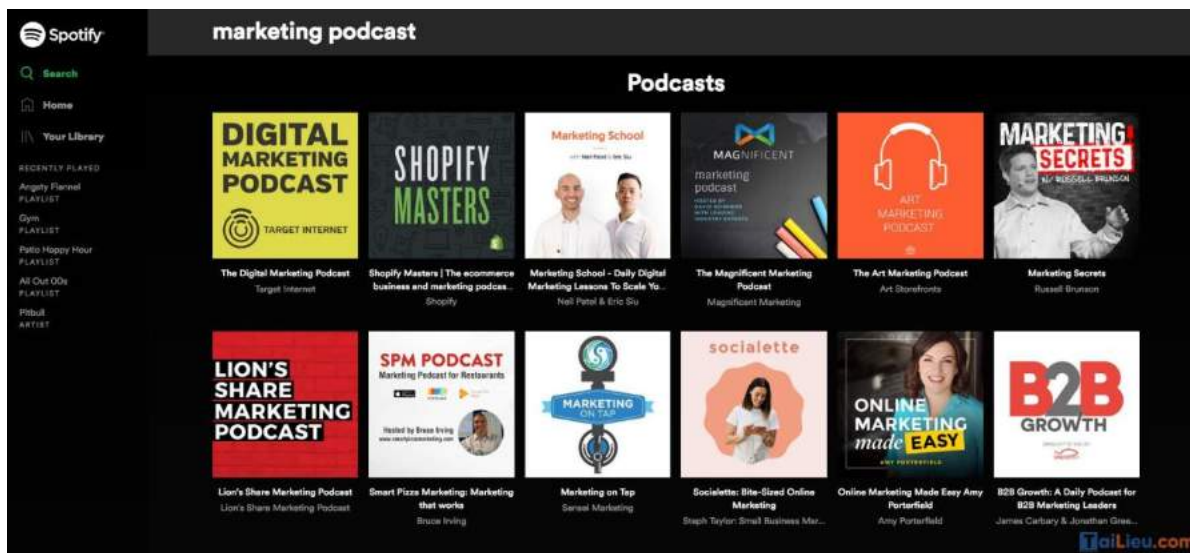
Spotify

Search

Home

Your Library

RECENTLY PLAYED

Angsty Flannel
PLAYLIST

Gym
PLAYLIST

Patio Hoppy Hour
PLAYLIST

All Out 00s
PLAYLIST

Pitbull
ARTIST

marketing podcast

Podcasts

DIGITAL MARKETING PODCAST
TARGET INTERNET
The Digital Marketing Podcast
Target Internet

SHOPIFY MASTERS
Shopify Masters | The ecommerce business and marketing podcas...
Shopify

Marketing School
with Neil Patel & Eric Siu
Marketing School - Daily Digital Marketing Lessons To Scale Yo...
Neil Patel & Eric Siu

MAGNIFICENT
marketing podcast
The Magnificent Marketing Podcast
Magnificent Marketing

ART MARKETING PODCAST
The Art Marketing Podcast
Art Storefronts

MARKETING SECRETS
W/ RUSSELL BRUNSON
Marketing Secrets
Russell Brunson

LION'S SHARE MARKETING PODCAST
Lion's Share Marketing Podcast
Lion's Share Marketing Podcast

SPM PODCAST
Marketing Podcast for Restaurants
Hosted by Bruce Irving
Smart Pizza Marketing: Marketing that works
Bruce Irving

MARKETING ON TAP
Marketing on Tap
Sensei Marketing

socialette
Socialette: Bite-Sized Online Marketing
Steph Taylor: Small Business Mar...

ONLINE MARKETING made EASY
AMY PORTERFIELD
Online Marketing Made Easy Amy Porterfield
Amy Porterfield

B2B GROWTH
B2B Growth: A Daily Podcast for B2B Marketing Leaders
James Carbary & Jonathan Gree...

TaiLieu.com